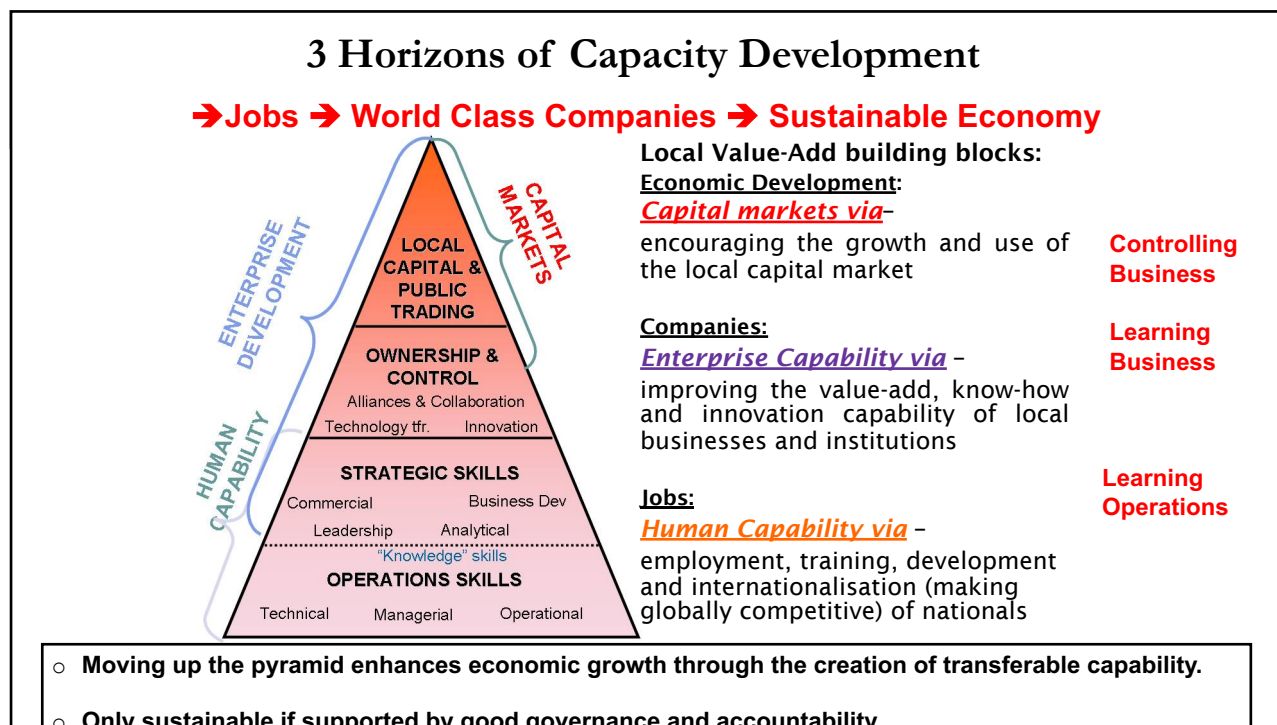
3 Horizons of Capacity Development

➔Jobs ➔ World Class Companies ➔ Sustainable Economy

ENTERPRISE DEVELOPMENT

HUMAN CAPABILITY

CAPITAL MARKETS

LOCAL CAPITAL & PUBLIC TRADING

OWNERSHIP & CONTROL

Alliances & Collaboration

Technology tfr. Innovation

STRATEGIC SKILLS

Commercial Business Dev

Leadership Analytical

"Knowledge" skills

OPERATIONS SKILLS

Technical Managerial Operational

Local Value-Add building blocks:

Economic Development:

Capital markets via–

encouraging the growth and use of the local capital market

Controlling Business

Companies:

Enterprise Capability via –

improving the value-add, know-how and innovation capability of local businesses and institutions

Learning Business

Jobs:

Human Capability via –

employment, training, development and internationalisation (making globally competitive) of nationals

Learning Operations

○ Moving up the pyramid enhances economic growth through the creation of transferable capability.

○ Only sustainable if supported by good governance and accountability